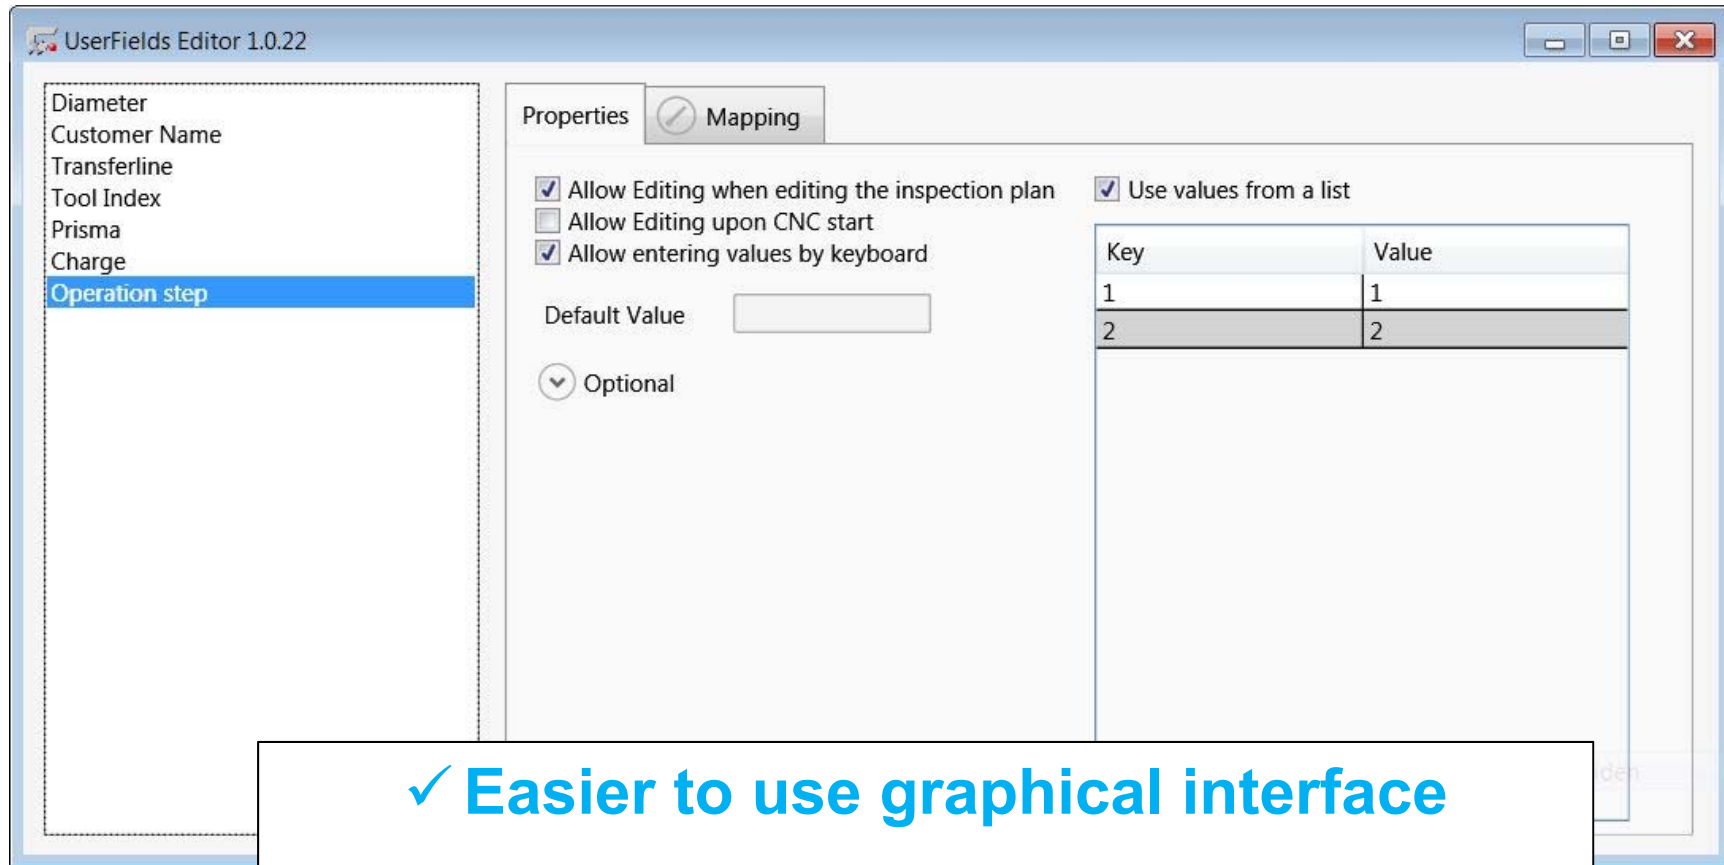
UserFields Editor 1.0.22

Diameter
Customer Name
Transferline
Tool Index
Prisma
Charge
Operation step

Properties

Mapping

Allow Editing when editing the inspection plan
Allow Editing upon CNC start
Allow entering values by keyboard

Default Value

Optional

Use values from a list

| Key | Value |
|---|---|
| 1 | 1 |
| 2 | 2 |

✓ Easier to use graphical interface